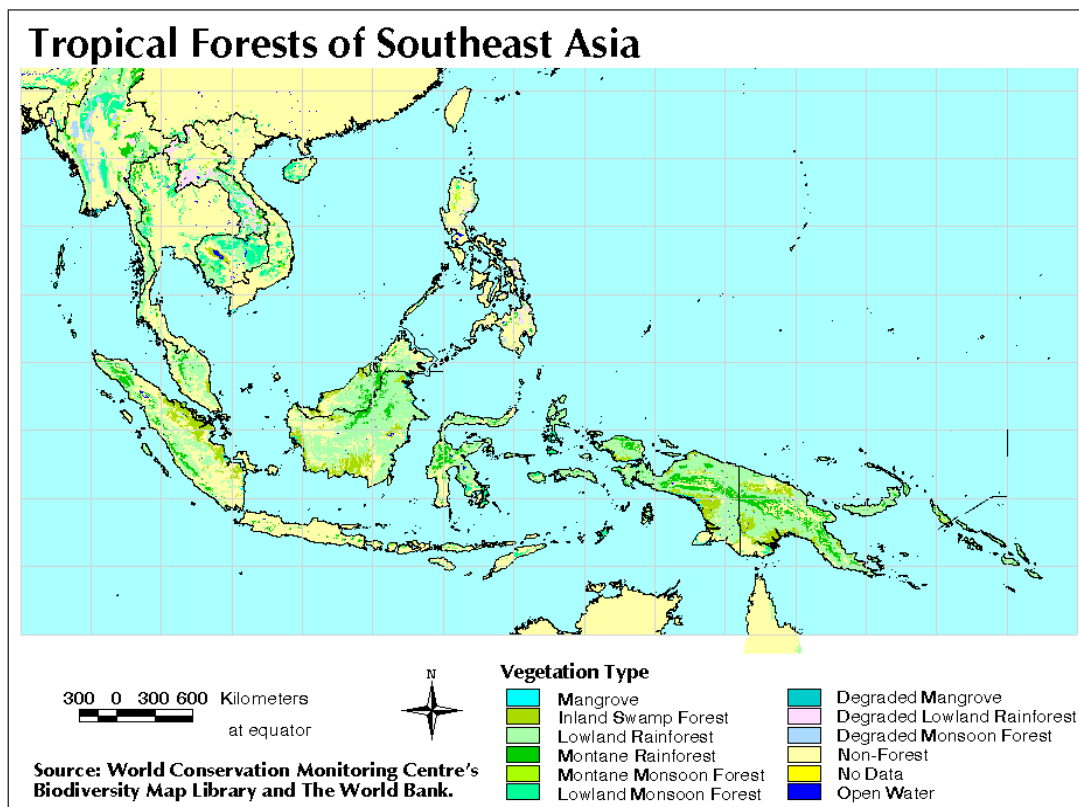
Tropical Forests of Southeast Asia

300 0 300 600 Kilometers
at equator

N

Source: World Conservation Monitoring Centre's Biodiversity Map Library and The World Bank.

Vegetation Type
Mangrove
Inland Swamp Forest
Lowland Rainforest
Montane Rainforest
Montane Monsoon Forest
Lowland Monsoon Forest
Degraded Mangrove
Degraded Lowland Rainforest
Degraded Monsoon Forest
Non-Forest
No Data
Open Water